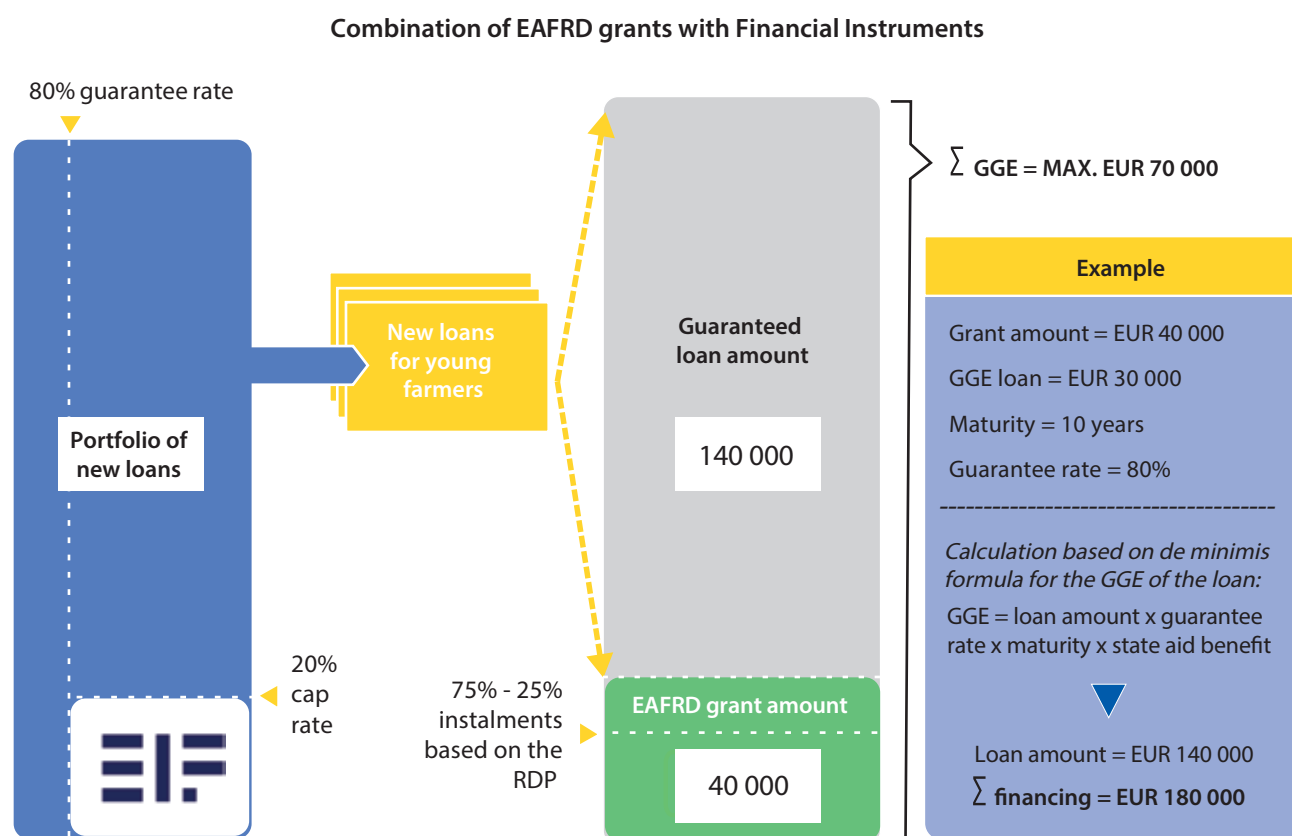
Combination of EAFRD grants with Financial Instruments

80% guarantee rate

Portfolio of new loans

20% cap rate

New loans for young farmers

Guaranteed loan amount

140 000

75% - 25% instalments based on the RDP

EAFRD grant amount

40 000

$\sum$ GGE = MAX. EUR 70 000

Example

Grant amount = EUR 40 000

GGE loan = EUR 30 000

Maturity = 10 years

Guarantee rate = 80%

Calculation based on de minimis formula for the GGE of the loan:

GGE = loan amount x guarantee rate x maturity x state aid benefit

Loan amount = EUR 140 000

$\sum$ financing = EUR 180 000